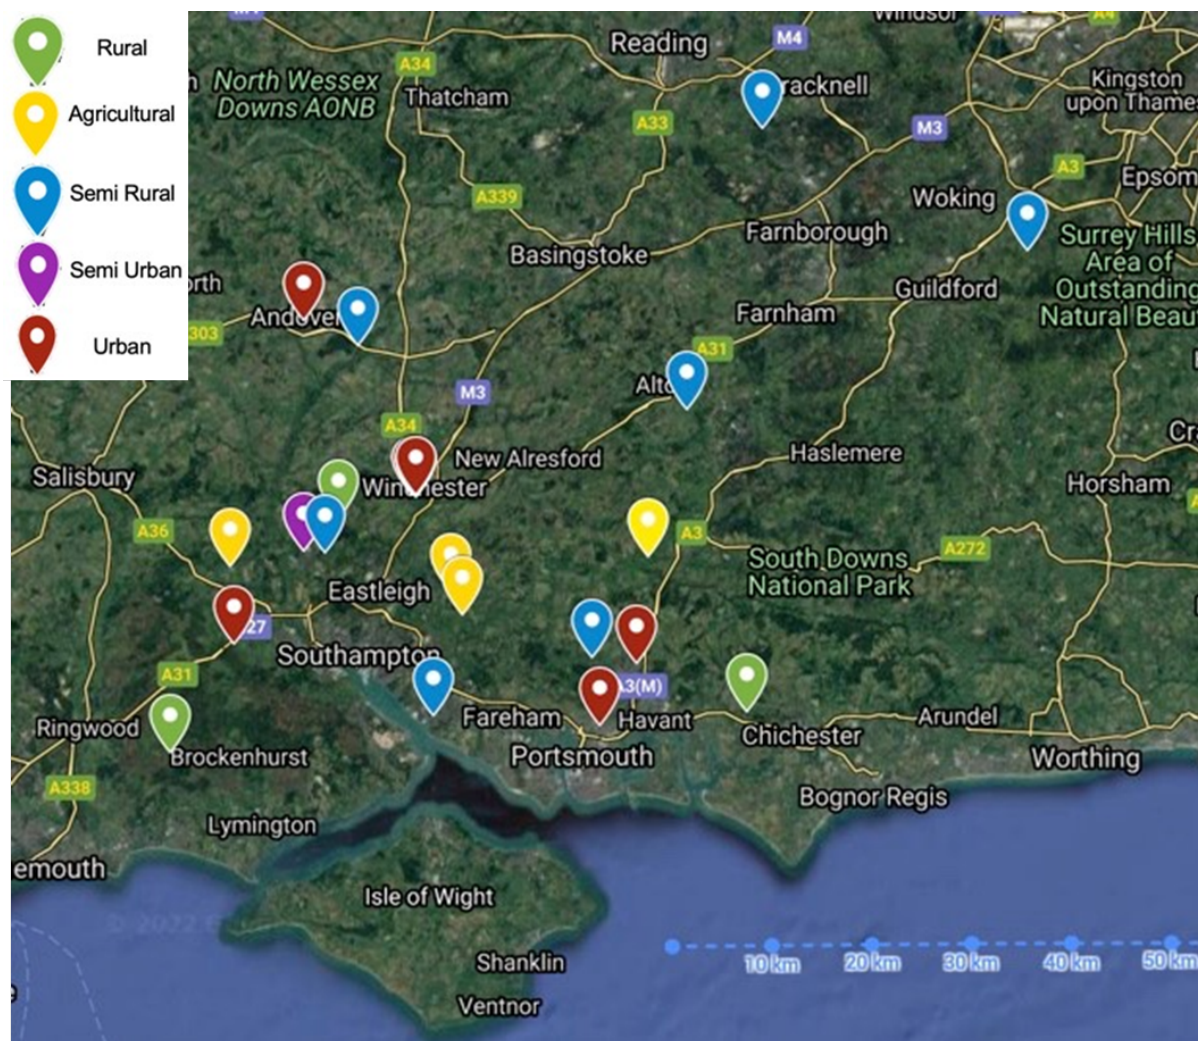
Rural
Agricultural
Semi Rural
Semi Urban
Urban

Windsor
Reading
M4
A34
North Wessex Downs AONB
Thatcham
Bracknell
Kingston upon Thames
A33
M3
A3
Epsom
A339
Woking
Farnborough
Surrey Hills Area of Outstanding Natural Beau
Basingstoke
orth
Guildford
Andover
Farnham
303
A31
Alton
M3
A34
Cra
New Alresford
Haslemere
Salisbury
Winchester
Horsham
A36
A3
South Downs National Park
A272
Eastleigh
27
Southampton
A3(M)
A31
Ringwood
Fareham
Havant
Arundel
Chichester
Brockenhurst
Portsmouth
Worthing
A338
Bognor Regis
Lymington
emouth
Isle of Wight
10 km
20 km
30 km
40 km
50 km
Shanklin
Ventnor